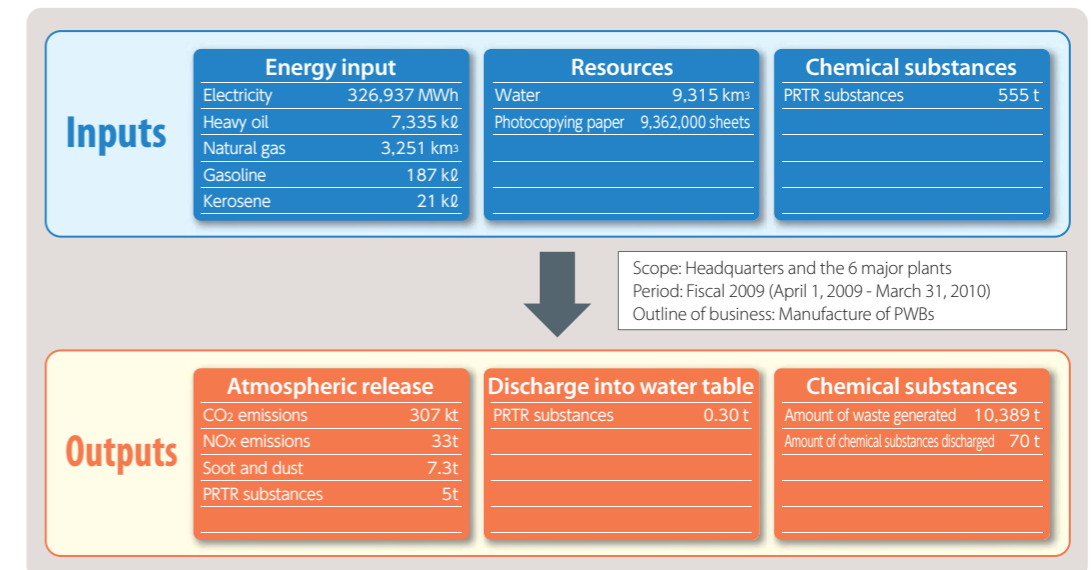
Inputs

| Energy input | |
|---|---|
| Electricity | 326,937 MWh |
| Heavy oil | 7,335 kℓ |
| Natural gas | 3,251 km$^3$ |
| Gasoline | 187 kℓ |
| Kerosene | 21 kℓ |

| Resources | |
|---|---|
| Water | 9,315 km$^3$ |
| Photocopying paper | 9,362,000 sheets |

| Chemical substances | |
|---|---|
| PRTR substances | 555 t |

Scope: Headquarters and the 6 major plants
Period: Fiscal 2009 (April 1, 2009 - March 31, 2010)
Outline of business: Manufacture of PWBs

Outputs

| Atmospheric release | |
|---|---|
| $CO_2$ emissions | 307 kt |
| NOx emissions | 33t |
| Soot and dust | 7.3t |
| PRTR substances | 5t |

| Discharge into water table | |
|---|---|
| PRTR substances | 0.30 t |

| Chemical substances | |
|---|---|
| Amount of waste generated | 10,389 t |
| Amount of chemical substances discharged | 70 t |